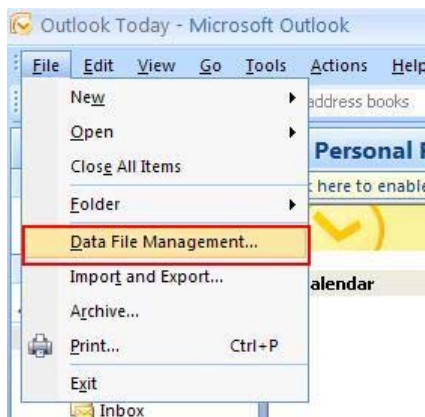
Outlook Today - Microsoft Outlook

File Edit View Go Tools Actions Help

New
Open
Close All Items
Folder
Data File Management...
Import and Export...
Archive...
Print... Ctrl+P
Exit

address books
Personal F
here to enable
alendar
Inbox